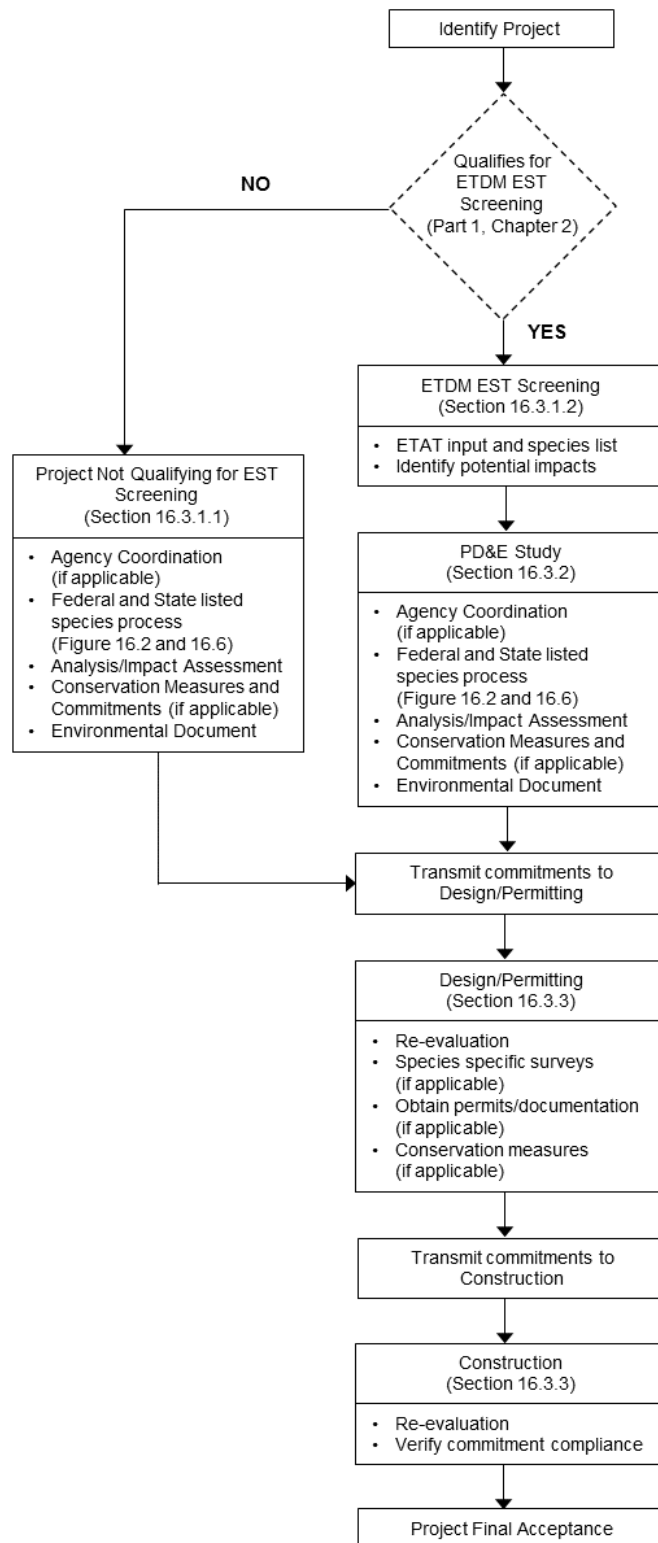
Identify Project

Qualifies for ETDM EST Screening (Part 1, Chapter 2)

NO

YES

ETDM EST Screening
(Section 16.3.1.2)

- ETAT input and species list
- Identify potential impacts

Project Not Qualifying for EST Screening
(Section 16.3.1.1)

- Agency Coordination (if applicable)
- Federal and State listed species process (Figure 16.2 and 16.6)
- Analysis/Impact Assessment
- Conservation Measures and Commitments (if applicable)
- Environmental Document

PD&E Study
(Section 16.3.2)

- Agency Coordination (if applicable)
- Federal and State listed species process (Figure 16.2 and 16.6)
- Analysis/Impact Assessment
- Conservation Measures and Commitments (if applicable)
- Environmental Document

Transmit commitments to Design/Permitting

Design/Permitting
(Section 16.3.3)

- Re-evaluation
- Species specific surveys (if applicable)
- Obtain permits/documentation (if applicable)
- Conservation measures (if applicable)

Transmit commitments to Construction

Construction
(Section 16.3.3)

- Re-evaluation
- Verify commitment compliance

Project Final Acceptance